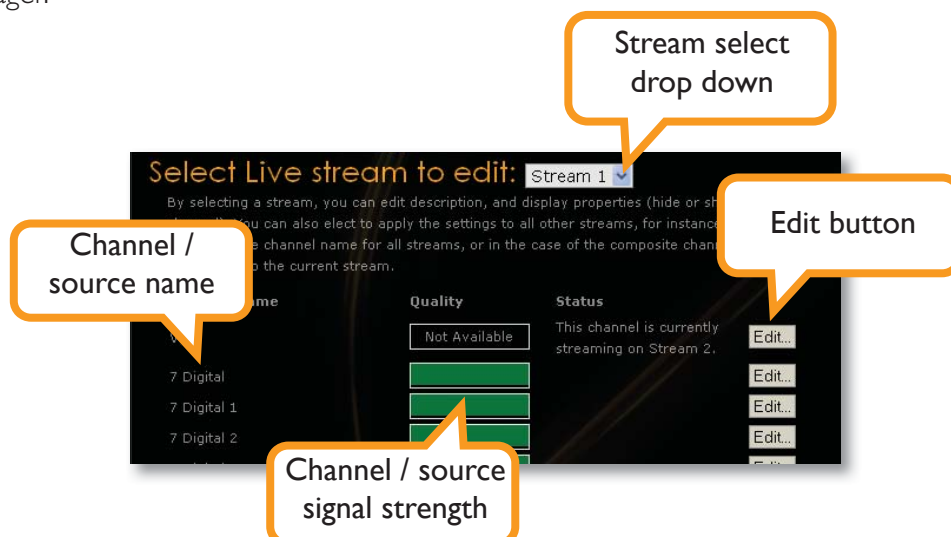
agen

Stream select drop down

Select Live stream to edit: Stream 1

By selecting a stream, you can edit description, and display properties (hide or sh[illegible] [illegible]. You can also elect to apply the settings to all other streams, for instance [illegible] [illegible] channel name for all streams, or in the case of the composite chan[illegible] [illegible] the current stream.

Channel / source name

Edit button

| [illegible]ame | Quality | Status | |
|---|---|---|---|
| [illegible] | Not Available | This channel is currently streaming on Stream 2. | Edit... |
| 7 Digital | | | Edit... |
| 7 Digital 1 | | | Edit... |
| 7 Digital 2 | | | Edit... |
| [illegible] | | | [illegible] |

Channel / source signal strength